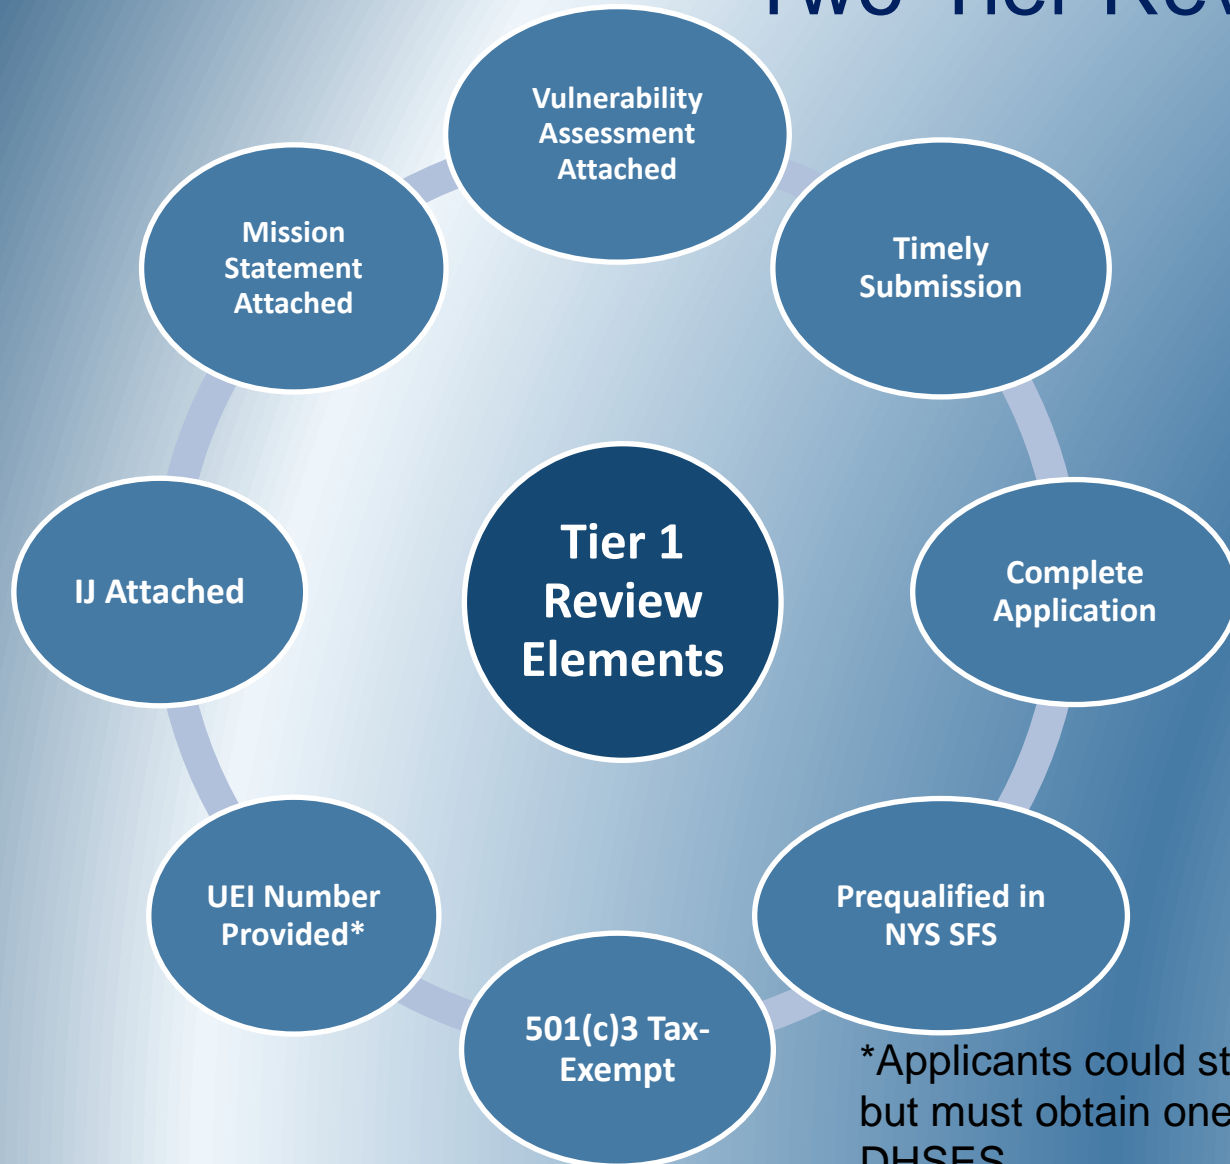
Two-Tier Re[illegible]

Tier 1 Review Elements

Vulnerability Assessment Attached

Timely Submission

Complete Application

Prequalified in NYS SFS

501(c)3 Tax-Exempt

UEI Number Provided*

IJ Attached

Mission Statement Attached

*Applicants could st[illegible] but must obtain one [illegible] DHSES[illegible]